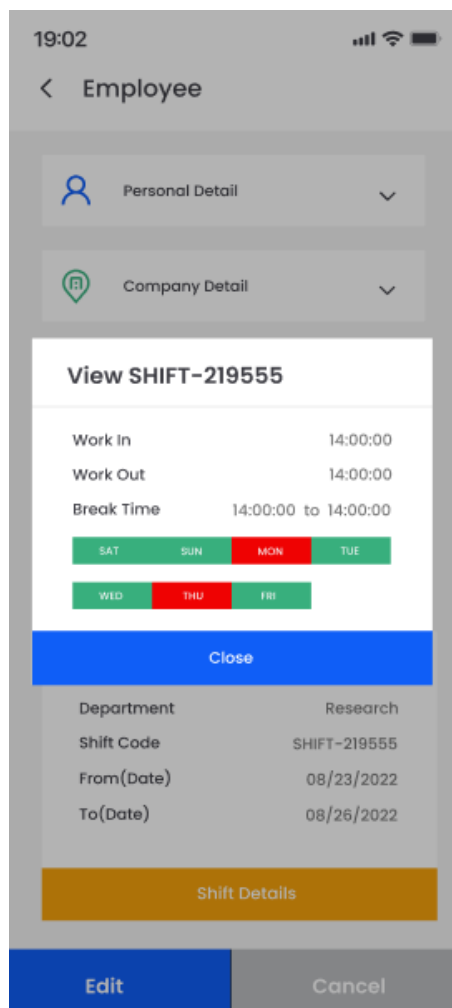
19:02

Employee

Personal Detail

Company Detail

View SHIFT-219555

Work In 14:00:00

Work Out 14:00:00

Break Time 14:00:00 to 14:00:00

SAT SUN MON TUE

WED THU FRI

Close

Department Research

Shift Code SHIFT-219555

From(Date) 08/23/2022

To(Date) 08/26/2022

Shift Details

Edit

Cancel